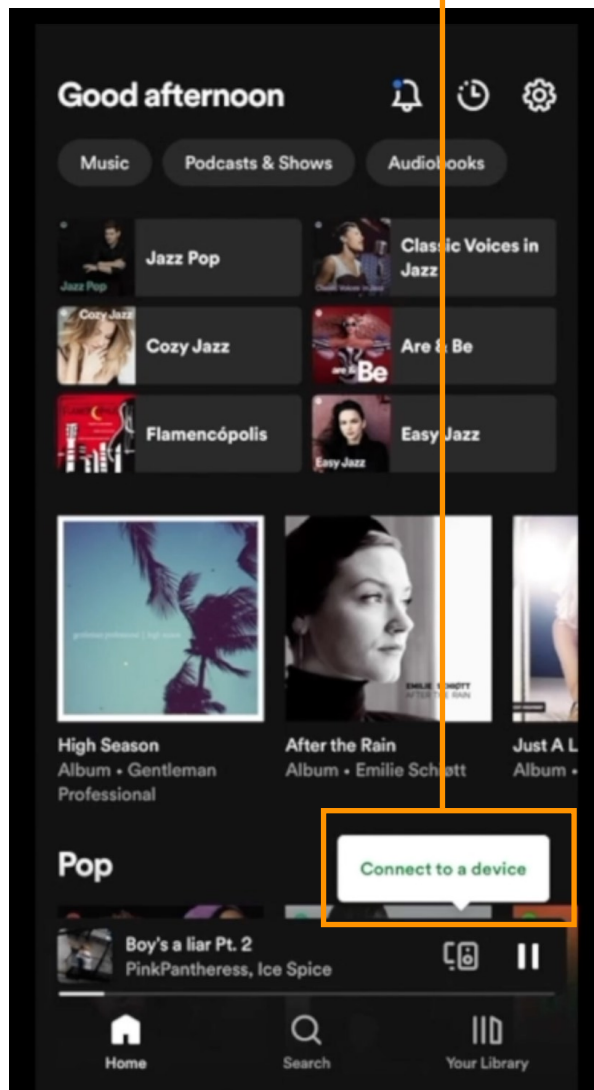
Good afternoon

Music
Podcasts & Shows
Audiobooks

Jazz Pop
Jazz Pop
Classic Voices in Jazz
Cozy Jazz
Cozy Jazz
Are & Be
Be
Flamencópolis
Easy Jazz
Easy Jazz

High Season
Album • Gentleman Professional
After the Rain
Album • Emilie Schøtt
EMILIE SCHØTT
AFTER THE RAIN
Just A L
Album •

Pop

Connect to a device

Boy's a liar Pt. 2
PinkPantheress, Ice Spice

Home
Search
Your Library